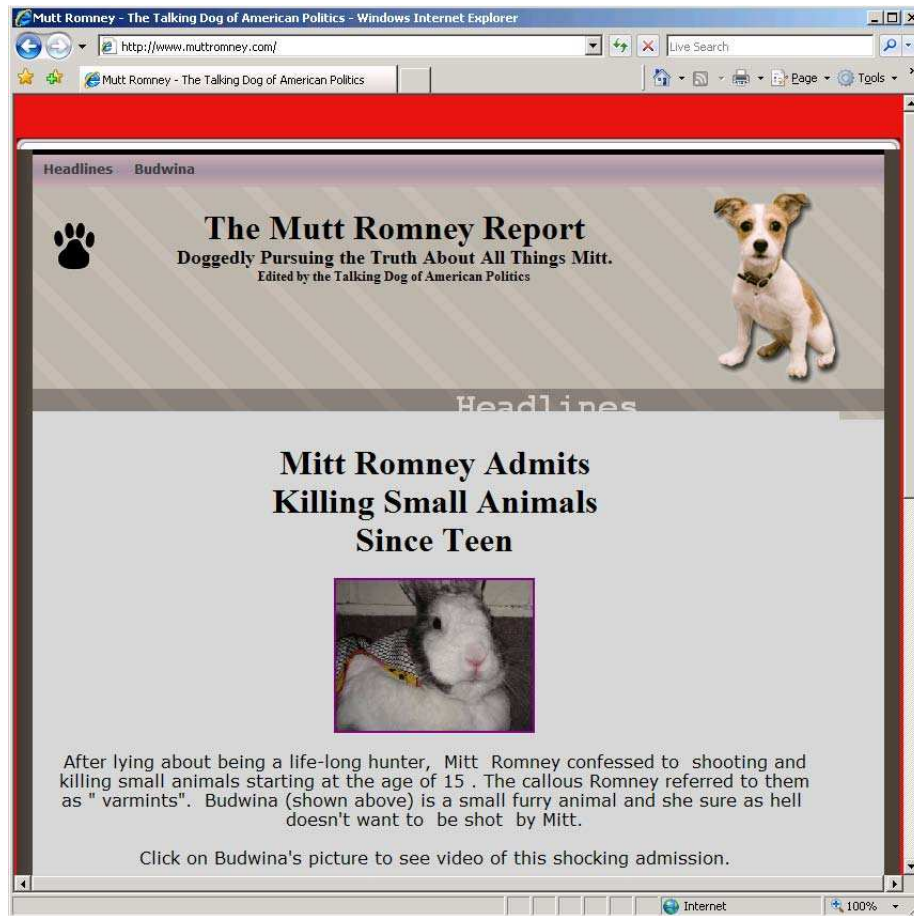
Mutt Romney - The Talking Dog of American Politics - Windows Internet Explorer

http://www.muttromney.com/

Live Search

Mutt Romney - The Talking Dog of American Politics

Page ▾ Tools ▾

Headlines Budwina

The Mutt Romney Report
Doggedly Pursuing the Truth About All Things Mitt.
Edited by the Talking Dog of American Politics

Headlines

Mitt Romney Admits Killing Small Animals Since Teen

After lying about being a life-long hunter, Mitt Romney confessed to shooting and killing small animals starting at the age of 15 . The callous Romney referred to them as " varmints". Budwina (shown above) is a small furry animal and she sure as hell doesn't want to be shot by Mitt.

Click on Budwina's picture to see video of this shocking admission.

Internet

100%